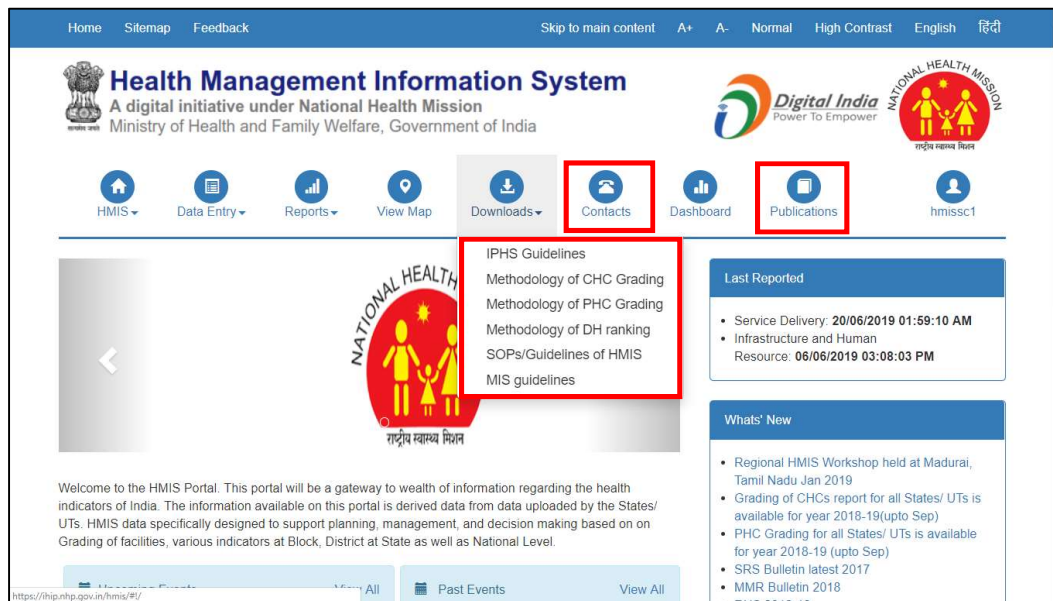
Home Sitemap Feedback

Skip to main content A+ A- Normal High Contrast English हिंदी

Health Management Information System
A digital initiative under National Health Mission
Ministry of Health and Family Welfare, Government of India

सत्यमेव जयते

Digital India
Power To Empower

NATIONAL HEALTH MISSION
राष्ट्रीय स्वास्थ्य मिशन

HMIS Data Entry Reports View Map Downloads Contacts Dashboard Publications hmissc1

IPHS Guidelines
Methodology of CHC Grading
Methodology of PHC Grading
Methodology of DH ranking
SOPs/Guidelines of HMIS
MIS guidelines

NATIONAL HEALTH
राष्ट्रीय स्वास्थ्य मिशन

Last Reported

- Service Delivery: **20/06/2019 01:59:10 AM**
- Infrastructure and Human Resource: **06/06/2019 03:08:03 PM**

Whats' New

- Regional HMIS Workshop held at Madurai, Tamil Nadu Jan 2019
- Grading of CHCs report for all States/ UTs is available for year 2018-19(upto Sep)
- PHC Grading for all States/ UTs is available for year 2018-19 (upto Sep)
- SRS Bulletin latest 2017
- MMR Bulletin 2018

Welcome to the HMIS Portal. This portal will be a gateway to wealth of information regarding the health indicators of India. The information available on this portal is derived data from data uploaded by the States/ UTs. HMIS data specifically designed to support planning, management, and decision making based on on Grading of facilities, various indicators at Block, District at State as well as National Level.

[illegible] View All

Past Events View All

https://ihip.nhp.gov.in/hmis/#!/